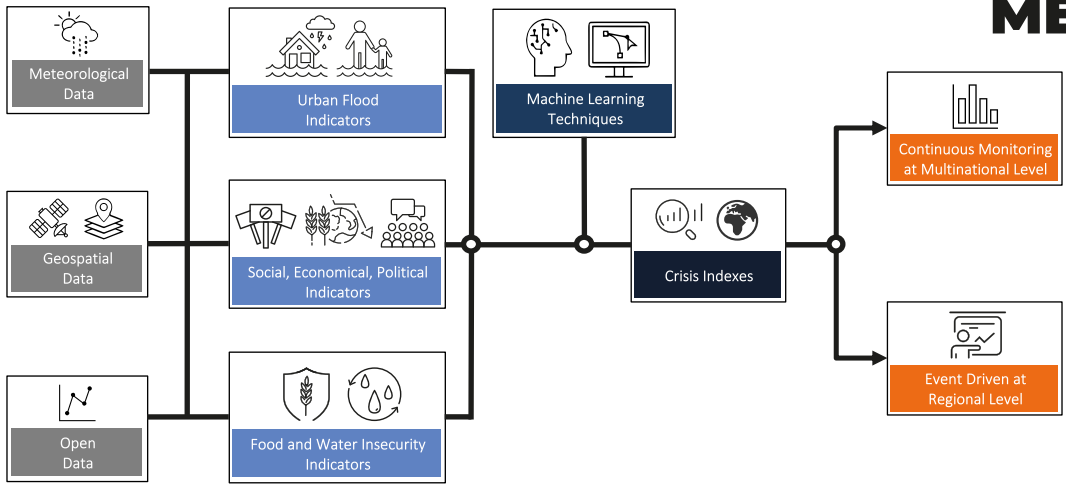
ME

Meteorological Data

Geospatial Data

Open Data

Urban Flood Indicators

Social, Economical, Political Indicators

Food and Water Insecurity Indicators

Machine Learning Techniques

Crisis Indexes

Continuous Monitoring at Multinational Level

Event Driven at Regional Level